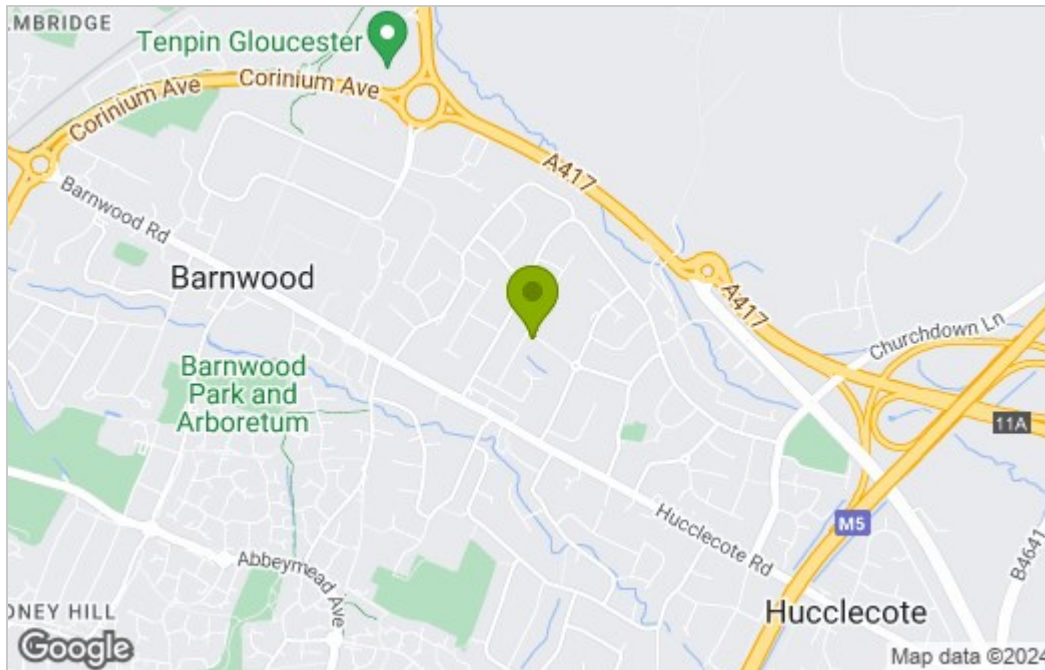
LMBRIDGE
Tenpin Gloucester
Corinium Ave
Corinium Ave
A417
Barnwood Rd
Barnwood
A417
Churchdown Ln
Barnwood Park and Arboretum
11A
Hucclecote Rd
M5
Abbeymead Ave
B4641
ONEY HILL
Hucclecote
Google
Map data ©2024